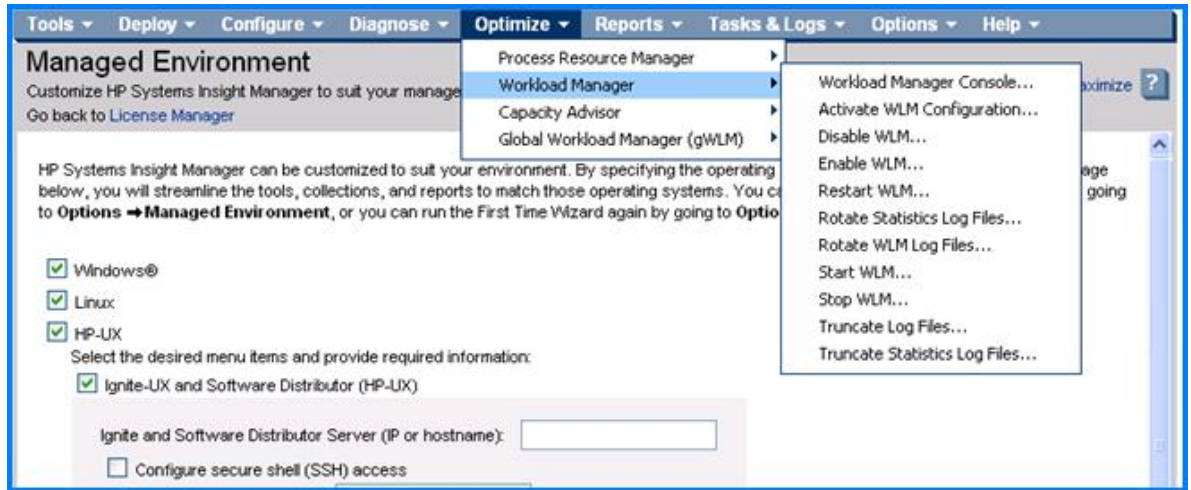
Tools ▾ Deploy ▾ Configure ▾ Diagnose ▾ Optimize ▾ Reports ▾ Tasks & Logs ▾ Options ▾ Help ▾

Managed Environment
Customize HP Systems Insight Manager to suit your manage
Go back to License Manager

Process Resource Manager
Workload Manager
Capacity Advisor
Global Workload Manager (gWLM)

Workload Manager Console...
Activate WLM Configuration...
Disable WLM...
Enable WLM...
Restart WLM...
Rotate Statistics Log Files...
Rotate WLM Log Files...
Start WLM...
Stop WLM...
Truncate Log Files...
Truncate Statistics Log Files...

aximize ?

HP Systems Insight Manager can be customized to suit your environment. By specifying the operating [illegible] age below, you will streamline the tools, collections, and reports to match those operating systems. You c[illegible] going to **Options ➜Managed Environment**, or you can run the First Time Wizard again by going to **Optio**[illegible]

Windows®
Linux
HP-UX
Select the desired menu items and provide required information:
Ignite-UX and Software Distributor (HP-UX)

Ignite and Software Distributor Server (IP or hostname):
Configure secure shell (SSH) access